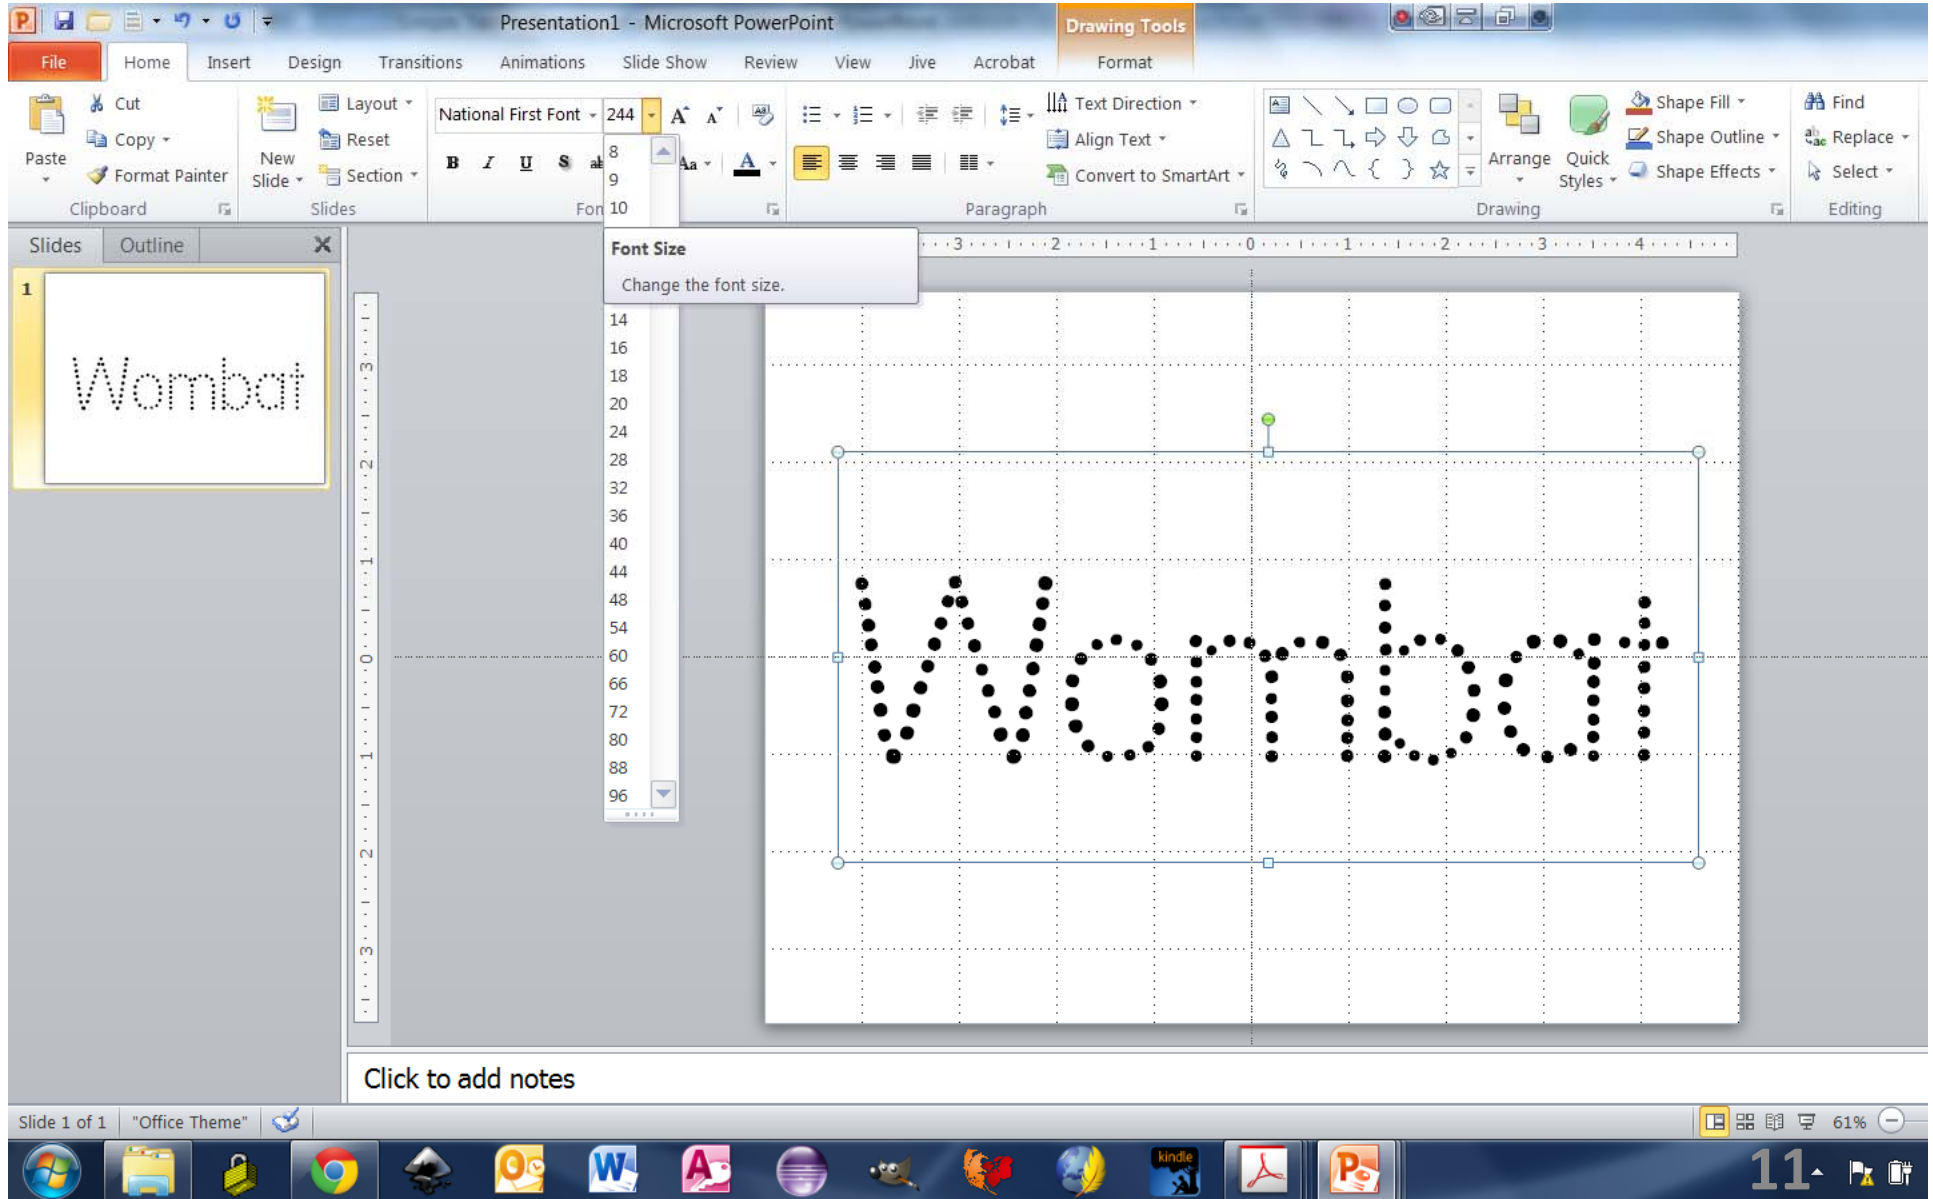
Presentation1 - Microsoft PowerPoint

Drawing Tools

File Home Insert Design Transitions Animations Slide Show Review View Jive Acrobat Format

Paste
Cut
Copy
Format Painter
Clipboard

New Slide
Layout
Reset
Section
Slides

National First Font 244
Fon

Text Direction
Align Text
Convert to SmartArt
Paragraph

Arrange
Quick Styles
Shape Fill
Shape Outline
Shape Effects
Drawing

Find
Replace
Select
Editing

Slides Outline

1

Wombat

8
9
10

Font Size
Change the font size.

14
16
18
20
24
28
32
36
40
44
48
54
60
66
72
80
88
96

Wombat

Click to add notes

Slide 1 of 1 "Office Theme" 61%

kindle

11